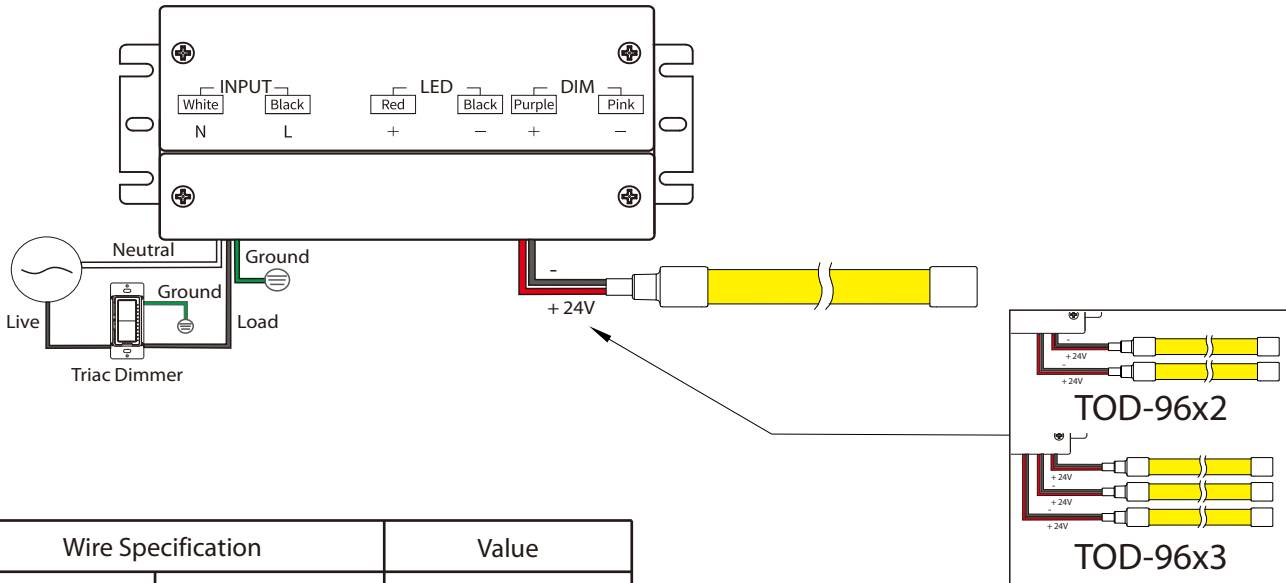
INPUT
White Black
N L
LED
Red Black
+ −
DIM
Purple Pink
+ −

Neutral
Ground
Ground
Live
Load
Triac Dimmer
-
+ 24V

-
+ 24V
-
+ 24V
TOD-96x2

+ 24V
-
+ 24V
-
+ 24V
TOD-96x3

| Wire Specification | | Value |
|---|---|---|
| | | |